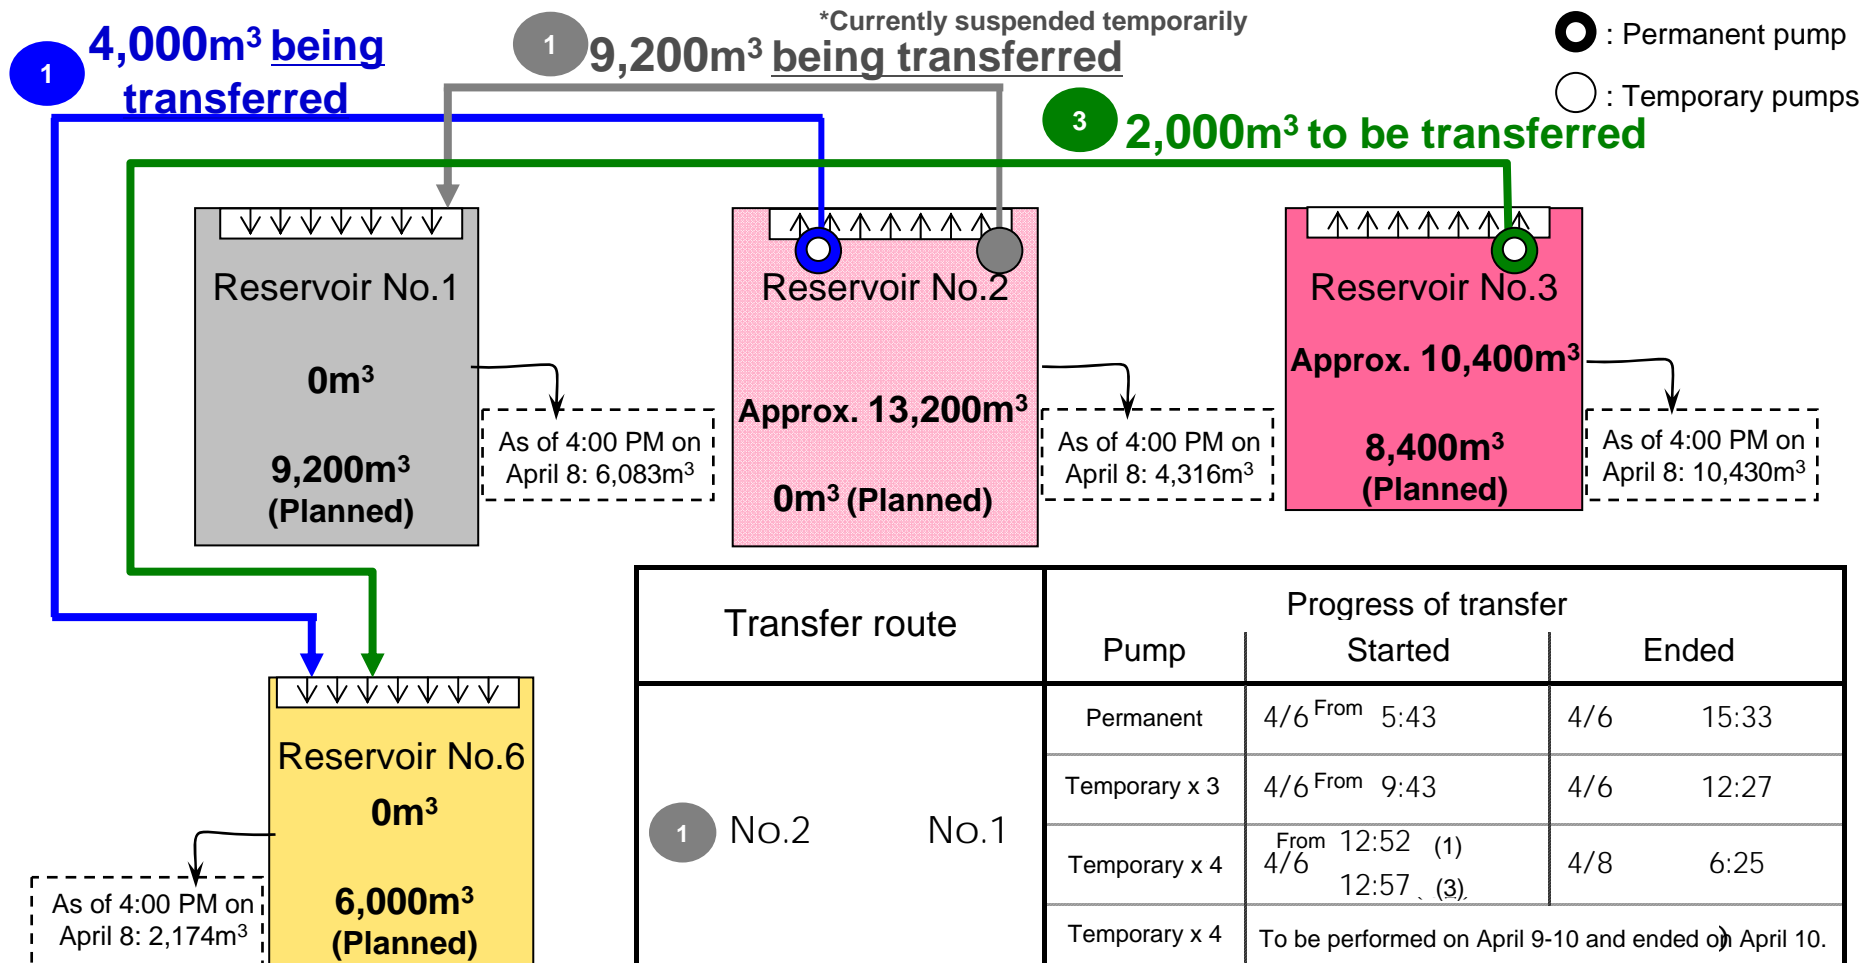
1 4,000m³ being transferred

1 9,200m³ being transferred
*Currently suspended temporarily

: Permanent pump
: Temporary pumps

3 2,000m³ to be transferred

Reservoir No.1
0m³
9,200m³ (Planned)

As of 4:00 PM on April 8: 6,083m³

Reservoir No.2
Approx. 13,200m³
0m³ (Planned)

As of 4:00 PM on April 8: 4,316m³

Reservoir No.3
Approx. 10,400m³
8,400m³ (Planned)

As of 4:00 PM on April 8: 10,430m³

Reservoir No.6
0m³
6,000m³ (Planned)

As of 4:00 PM on April 8: 2,174m³

<table>
<tr><th rowspan="2">Transfer route</th><th colspan="3">Progress of transfer</th></tr>
<tr><th>Pump</th><th>Started</th><th>Ended</th></tr>
<tr><td rowspan="4">1 No.2 No.1</td><td>Permanent</td><td>4/6 From 5:43</td><td>4/6 15:33</td></tr>
<tr><td>Temporary x 3</td><td>4/6 From 9:43</td><td>4/6 12:27</td></tr>
<tr><td>Temporary x 4</td><td>4/6 From 12:52 (1) 12:57 (3)</td><td>4/8 6:25</td></tr>
<tr><td>Temporary x 4</td><td colspan="2">To be performed on April 9-10 and ended on April 10.</td></tr>
</table>